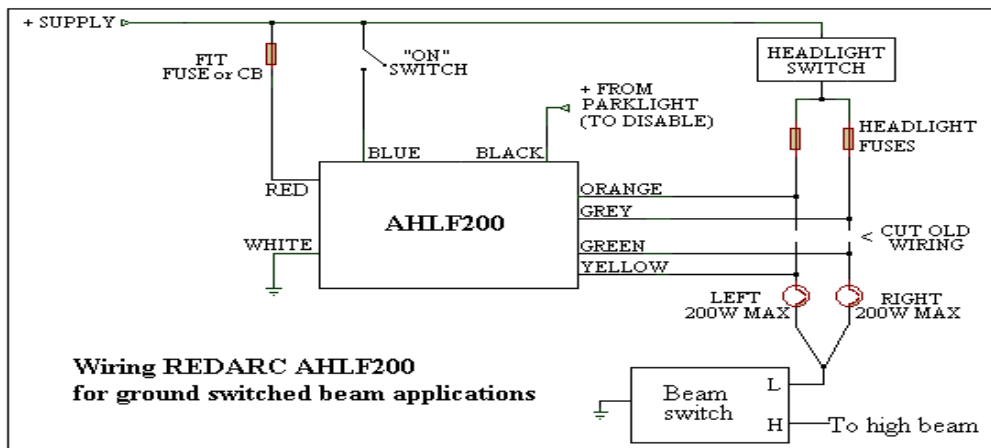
+ SUPPLY

FIT FUSE or CB

"ON" SWITCH

HEADLIGHT SWITCH

+ FROM PARKLIGHT (TO DISABLE)

HEADLIGHT FUSES

BLUE

BLACK

RED

ORANGE

GREY

AHLF200

WHITE

GREEN

< CUT OLD WIRING

YELLOW

LEFT 200W MAX

RIGHT 200W MAX

Wiring REDARC AHLF200 for ground switched beam applications

Beam switch

L

H

To high beam